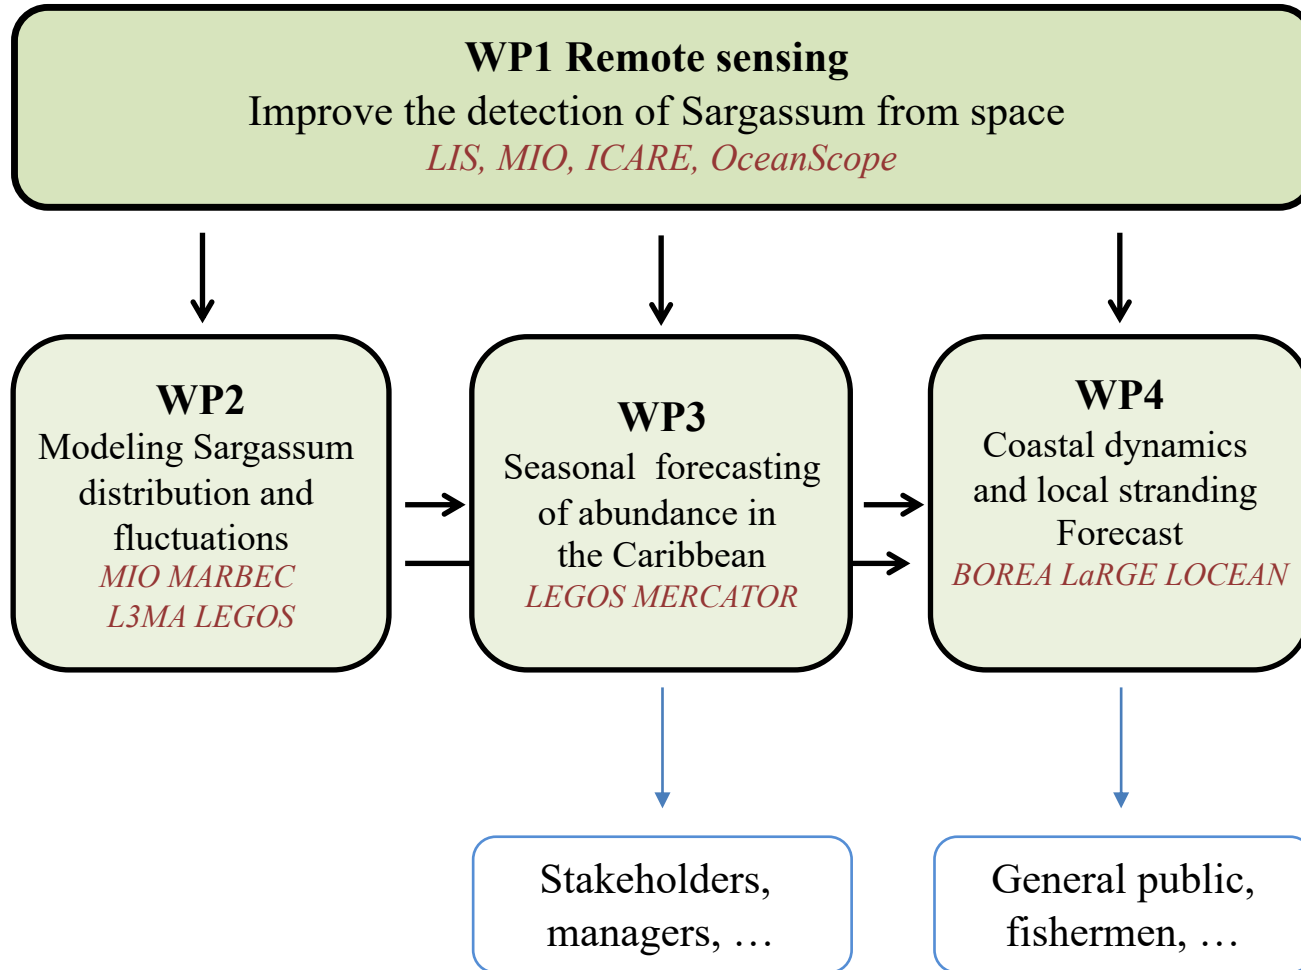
WP1 Remote sensing
Improve the detection of Sargassum from space
LIS, MIO, ICARE, OceanScope

WP2
Modeling Sargassum distribution and fluctuations
MIO MARBEC
L3MA LEGOS

WP3
Seasonal forecasting of abundance in the Caribbean
LEGOS MERCATOR

WP4
Coastal dynamics and local stranding Forecast
BOREA LaRGE LOCEAN

Stakeholders, managers, …

General public, fishermen, …